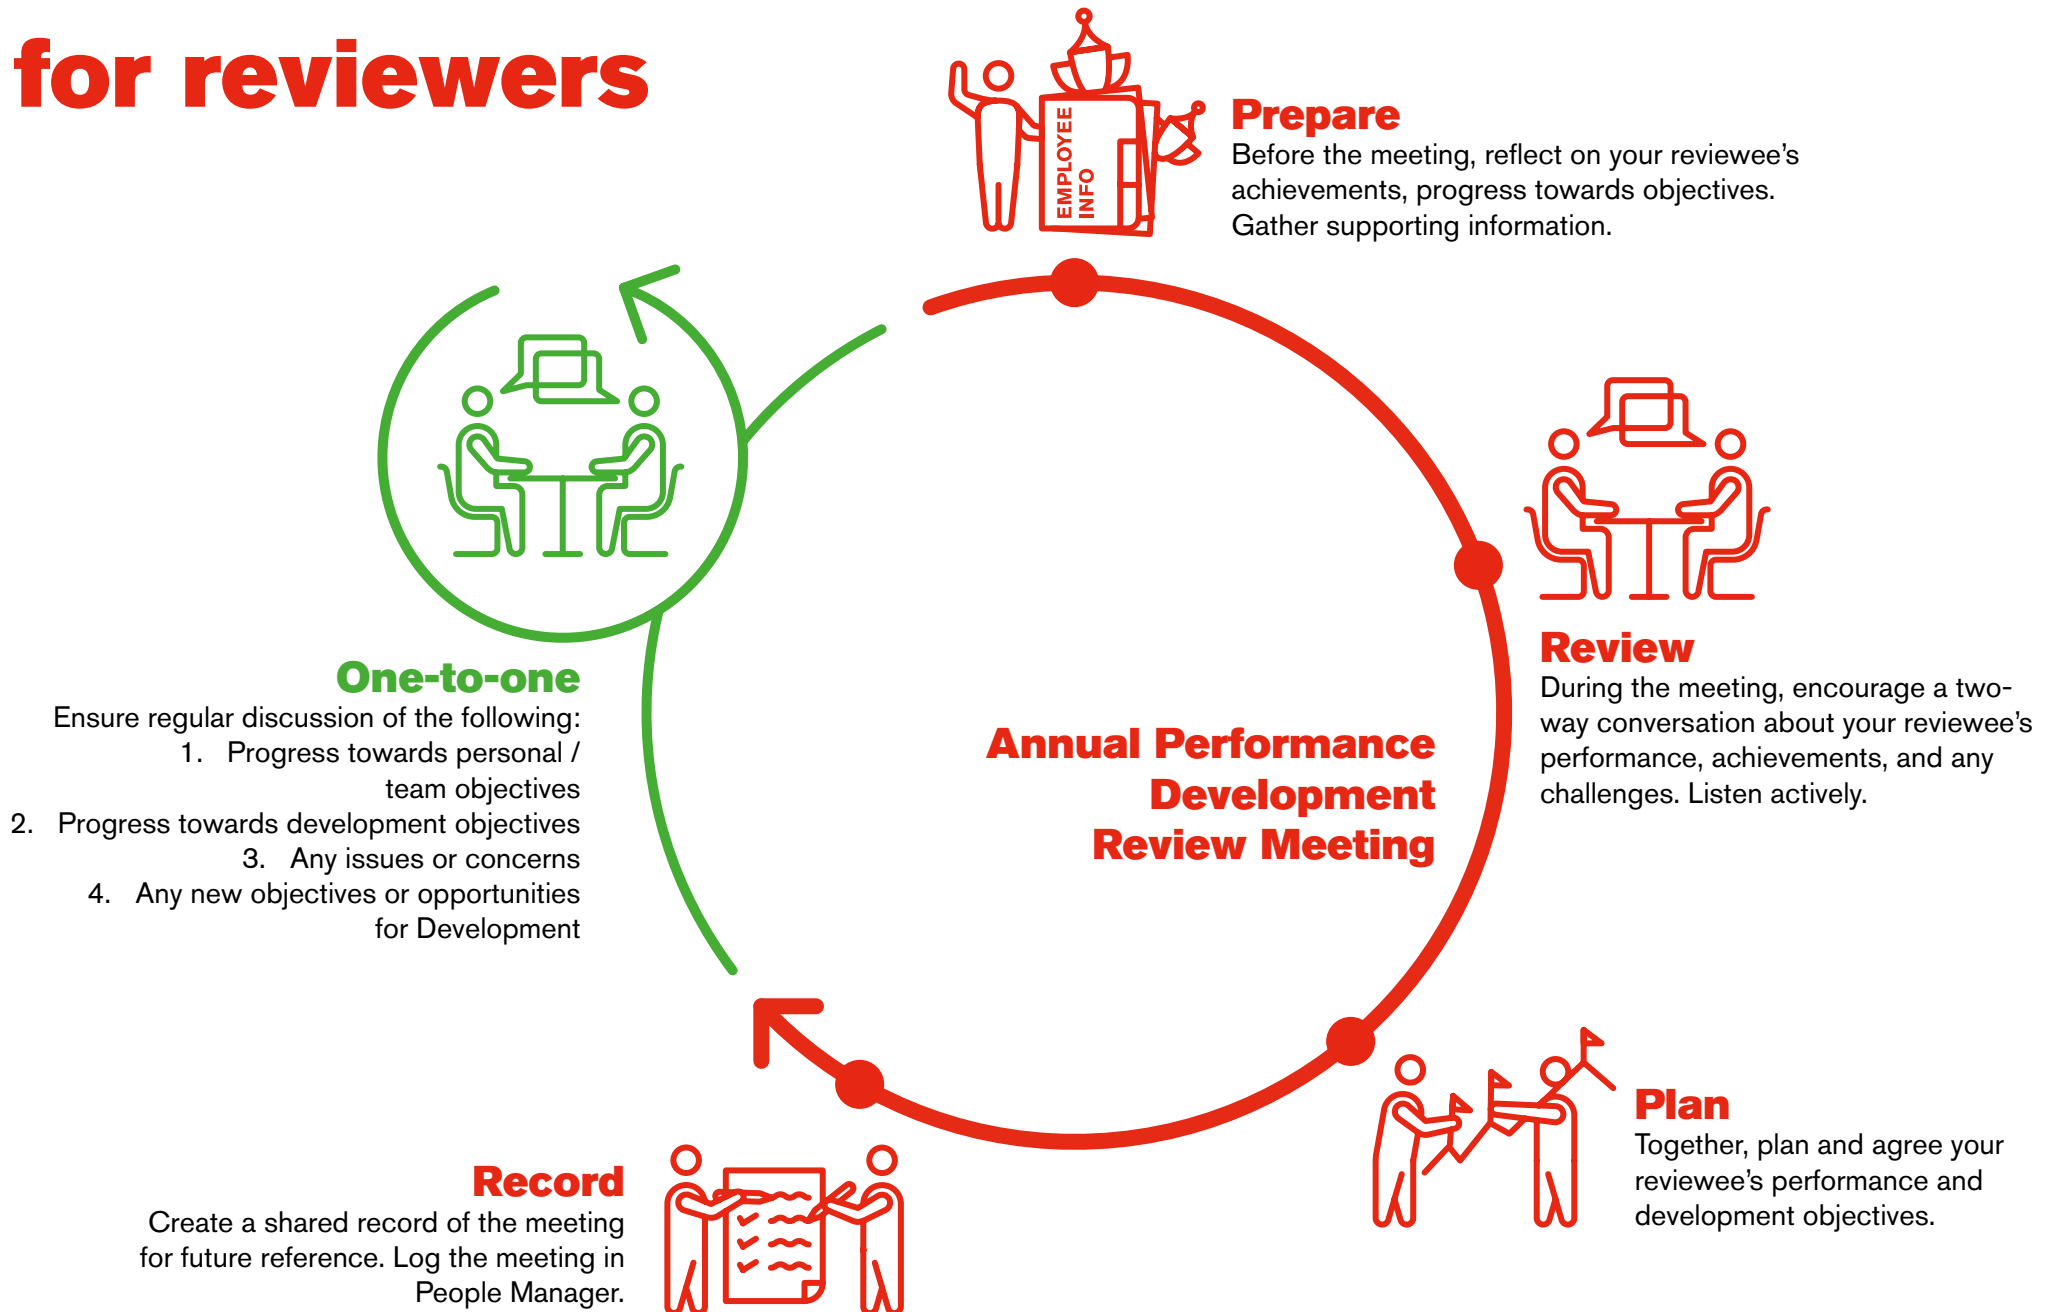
for reviewers

EMPLOYEE INFO

Prepare
Before the meeting, reflect on your reviewee's achievements, progress towards objectives. Gather supporting information.

One-to-one
Ensure regular discussion of the following:
1. Progress towards personal / team objectives
2. Progress towards development objectives
3. Any issues or concerns
4. Any new objectives or opportunities for Development

Annual Performance Development Review Meeting

Review
During the meeting, encourage a two-way conversation about your reviewee's performance, achievements, and any challenges. Listen actively.

Plan
Together, plan and agree your reviewee's performance and development objectives.

Record
Create a shared record of the meeting for future reference. Log the meeting in People Manager.